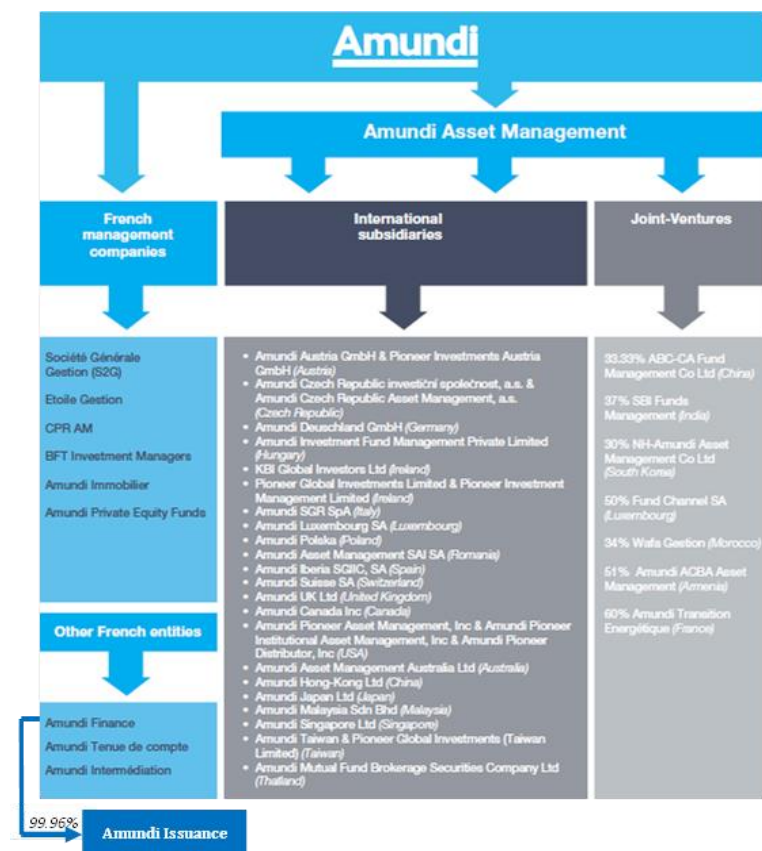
Amundi

Amundi Asset Management

French management companies

International subsidiaries

Joint-Ventures

Société Générale Gestion (S2G)

Etoile Gestion

CPR AM

BFT Investment Managers

Amundi Immobilier

Amundi Private Equity Funds

Other French entities

Amundi Finance

Amundi Tenue de compte

Amundi Intermédiation

99.96%

Amundi Issuance

- Amundi Austria GmbH & Pioneer Investments Austria GmbH (Austria)
- Amundi Czech Republic investiční společnost, a.s. & Amundi Czech Republic Asset Management, a.s. (Czech Republic)
- Amundi Deuschland GmbH (Germany)
- Amundi Investment Fund Management Private Limited (Hungary)
- KBI Global Investors Ltd (Ireland)
- Pioneer Global Investments Limited & Pioneer Investment Management Limited (Ireland)
- Amundi SGR SpA (Italy)
- Amundi Luxembourg SA (Luxembourg)
- Amundi Polska (Poland)
- Amundi Asset Management SAI SA (Romania)
- Amundi Iberia SGIIC, SA (Spain)
- Amundi Suisse SA (Switzerland)
- Amundi UK Ltd (United Kingdom)
- Amundi Canada Inc (Canada)
- Amundi Pioneer Asset Management, Inc & Amundi Pioneer Institutional Asset Management, Inc & Amundi Pioneer Distributor, Inc (USA)
- Amundi Asset Management Australia Ltd (Australia)
- Amundi Hong-Kong Ltd (China)
- Amundi Japan Ltd (Japan)
- Amundi Malaysia Sdn Bhd (Malaysia)
- Amundi Singapore Ltd (Singapore)
- Amundi Taiwan & Pioneer Global Investments (Taiwan Limited) (Taiwan)
- Amundi Mutual Fund Brokerage Securities Company Ltd (Thailand)

33.33% ABC-CA Fund Management Co Ltd (China)

37% SBI Funds Management (India)

30% NH-Amundi Asset Management Co Ltd (South Korea)

50% Fund Channel SA (Luxembourg)

34% Wafa Gestion (Morocco)

51% Amundi ACBA Asset Management (Armenia)

60% Amundi Transition Energétique (France)